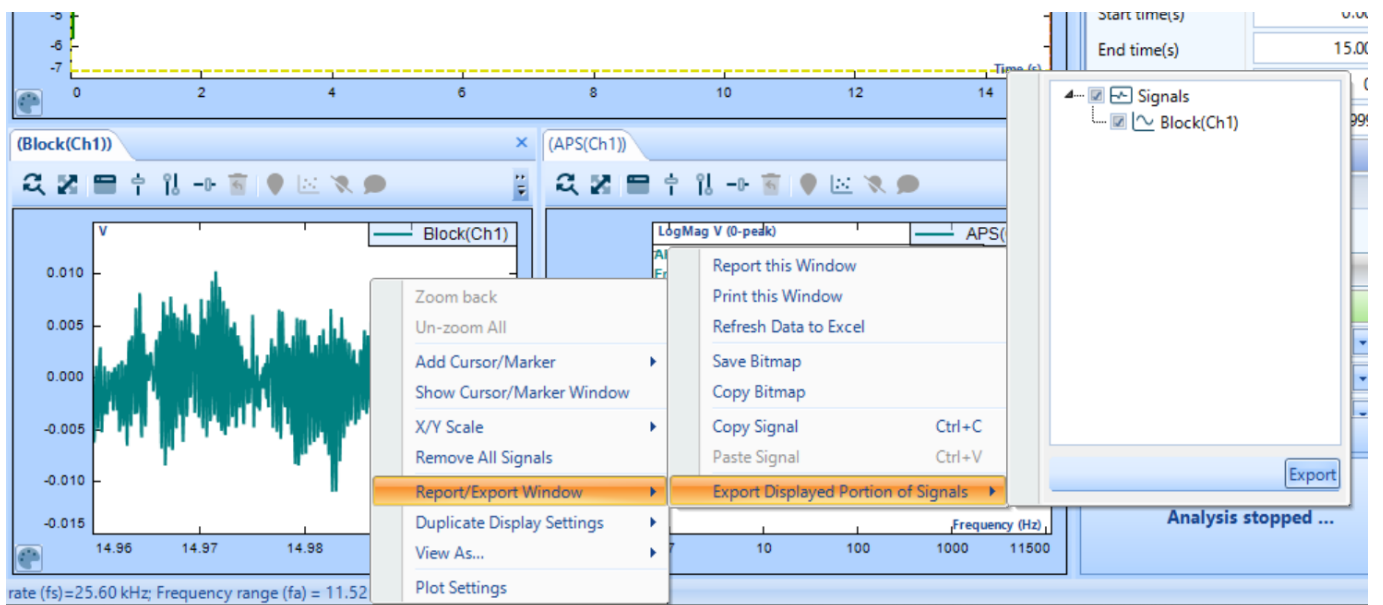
-5
-6
-7
Time (s)
0 2 4 6 8 10 12 14
Start time(s) 0.00
End time(s) 15.00
(Block(Ch1)) ×
(APS(Ch1))
V
Block(Ch1)
0.010
0.005
0.000
-0.005
-0.010
-0.015
14.96 14.97 14.98
LogMag V (0-peak)
APS(
Frequency (Hz)
7 10 100 1000 11500
Zoom back
Un-zoom All
Add Cursor/Marker
Show Cursor/Marker Window
X/Y Scale
Remove All Signals
Report/Export Window
Duplicate Display Settings
View As...
Plot Settings
Report this Window
Print this Window
Refresh Data to Excel
Save Bitmap
Copy Bitmap
Copy Signal Ctrl+C
Paste Signal Ctrl+V
Export Displayed Portion of Signals
Signals
Block(Ch1)
Export
Analysis stopped ...
rate (fs)=25.60 kHz; Frequency range (fa) = 11.52